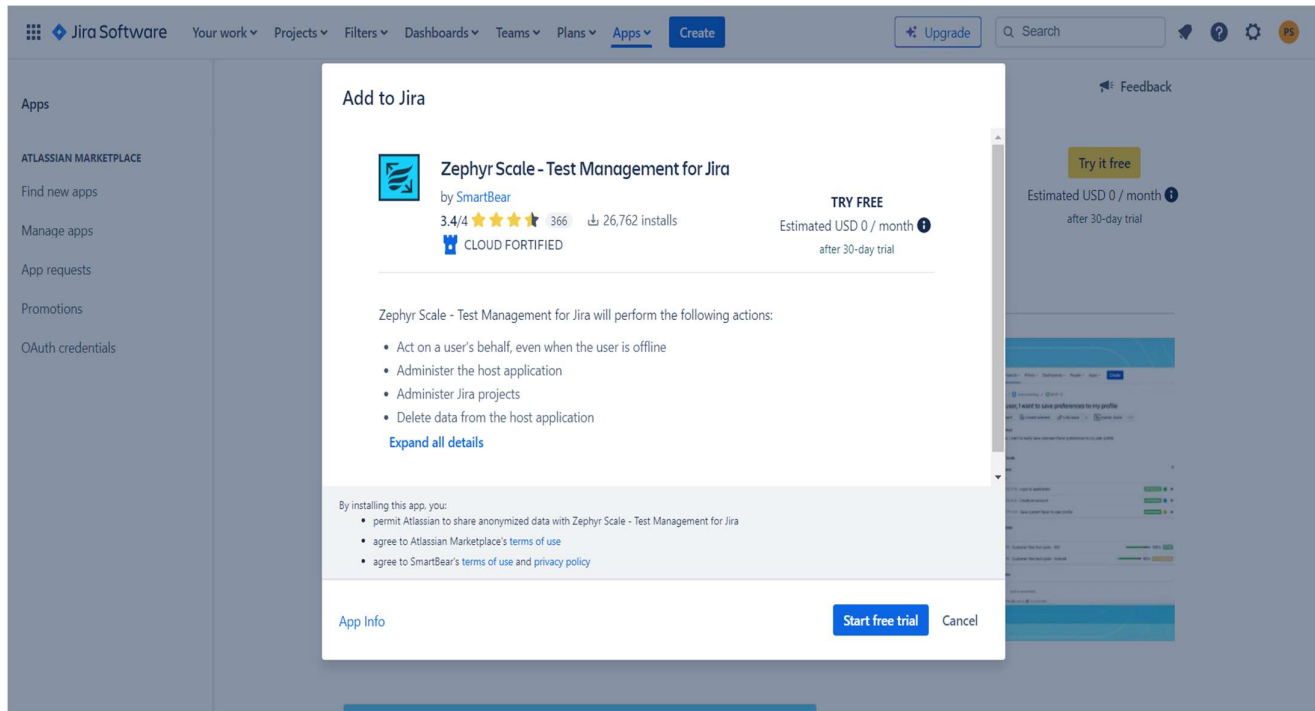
Jira Software Your work Projects Filters Dashboards Teams Plans Apps Create Upgrade Search PS

Apps

ATLASSIAN MARKETPLACE

Find new apps

Manage apps

App requests

Promotions

OAuth credentials

Feedback

Try it free

Estimated USD 0 / month

after 30-day trial

Add to Jira

Zephyr Scale - Test Management for Jira

by SmartBear

3.4/4 366 26,762 installs

CLOUD FORTIFIED

TRY FREE

Estimated USD 0 / month

after 30-day trial

Zephyr Scale - Test Management for Jira will perform the following actions:

- Act on a user's behalf, even when the user is offline
- Administer the host application
- Administer Jira projects
- Delete data from the host application

Expand all details

By installing this app, you:

- permit Atlassian to share anonymized data with Zephyr Scale - Test Management for Jira
- agree to Atlassian Marketplace's terms of use
- agree to SmartBear's terms of use and privacy policy

App Info

Start free trial Cancel